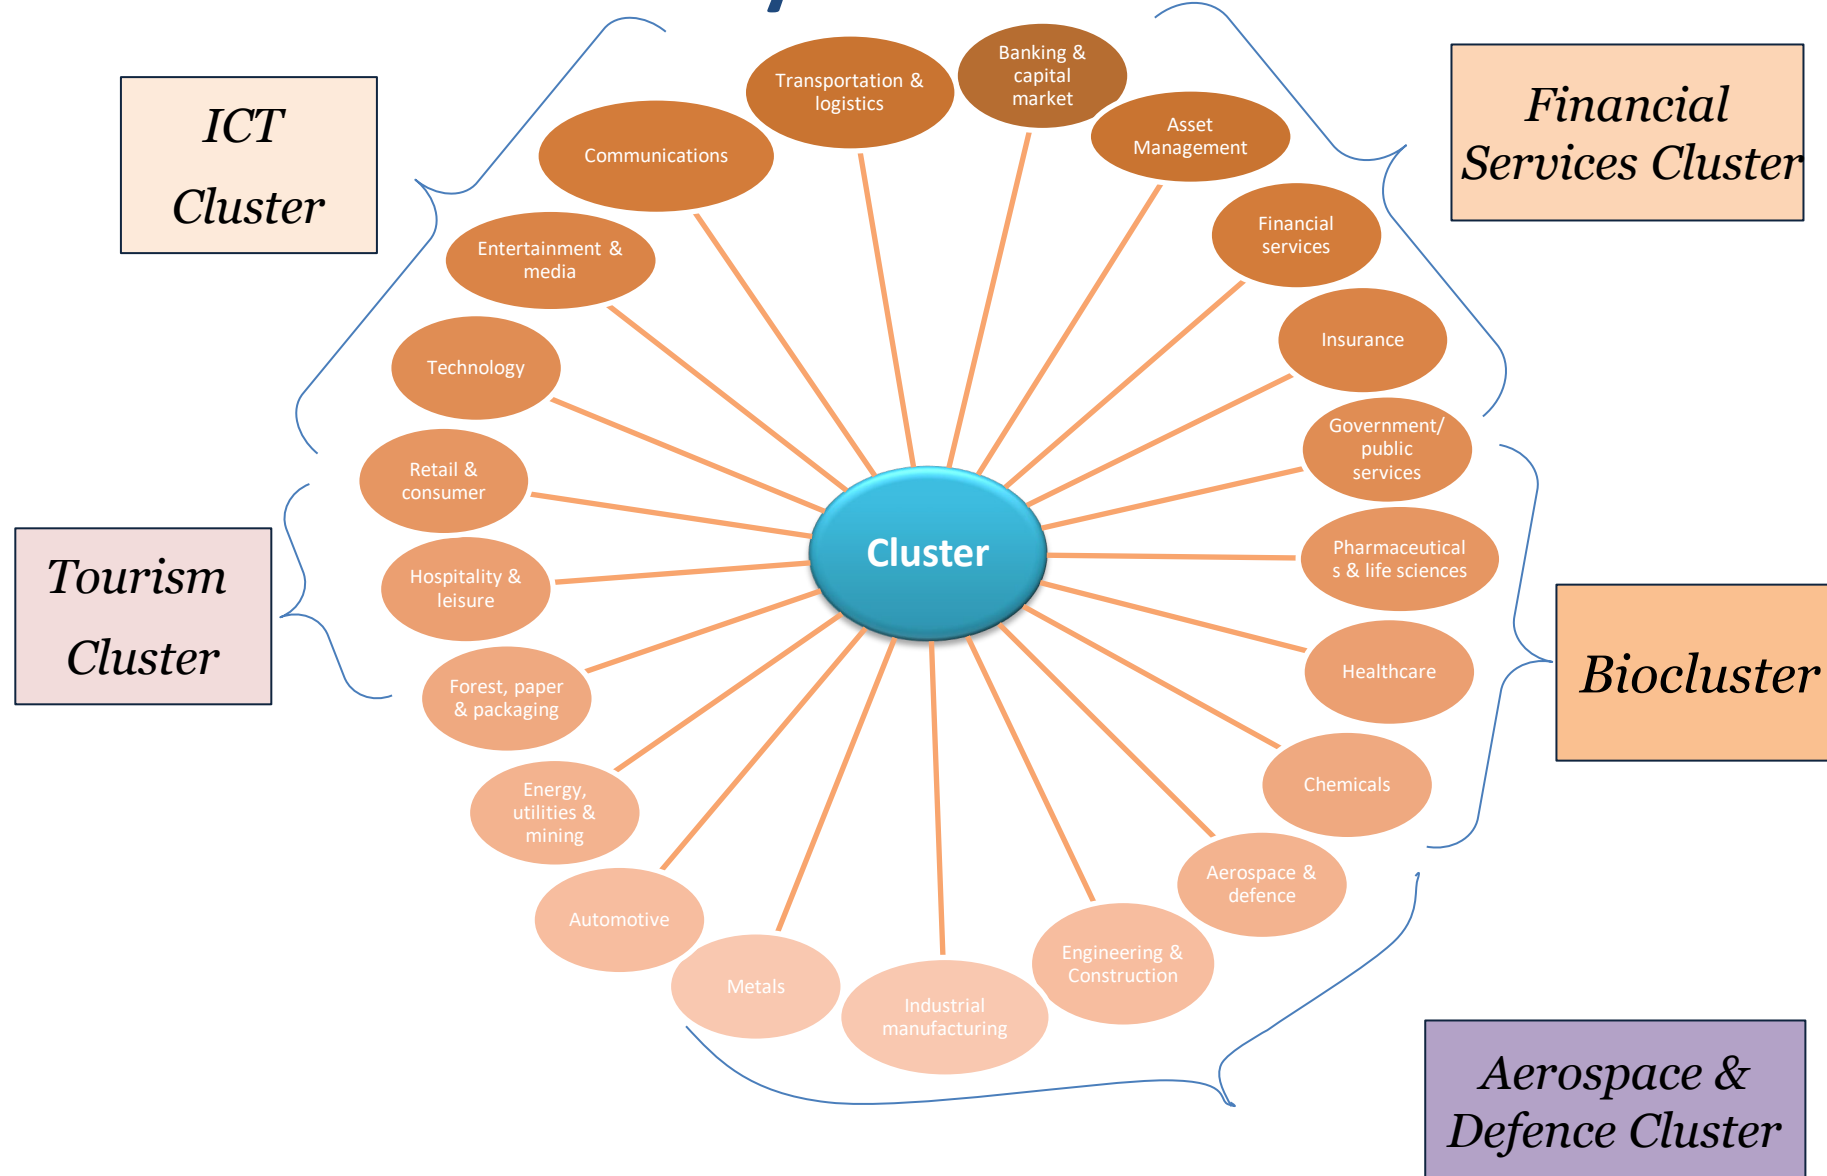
ICT Cluster

Financial Services Cluster

Tourism Cluster

Biocluster

Aerospace & Defence Cluster

Cluster

Transportation & logistics

Banking & capital market

Asset Management

Communications

Financial services

Entertainment & media

Insurance

Technology

Government/ public services

Retail & consumer

Pharmaceuticals & life sciences

Hospitality & leisure

Healthcare

Forest, paper & packaging

Chemicals

Energy, utilities & mining

Aerospace & defence

Automotive

Engineering & Construction

Metals

Industrial manufacturing